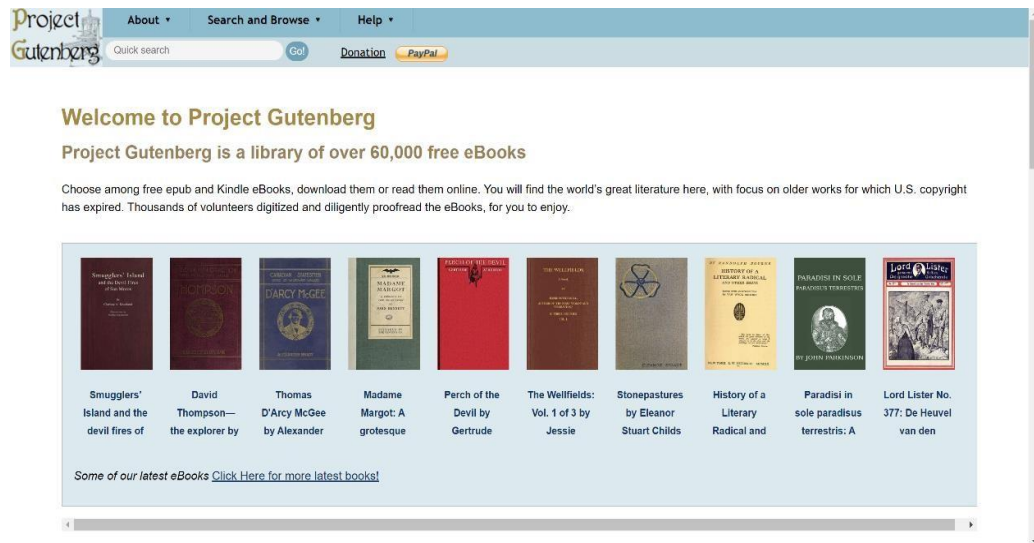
Project Gutenberg

About ▾ Search and Browse ▾ Help ▾

Quick search Go! Donation PayPal

Welcome to Project Gutenberg

Project Gutenberg is a library of over 60,000 free eBooks

Choose among free epub and Kindle eBooks, download them or read them online. You will find the world's great literature here, with focus on older works for which U.S. copyright has expired. Thousands of volunteers digitized and diligently proofread the eBooks, for you to enjoy.

Smugglers' Island and the devil fires of

David Thompson— the explorer by

Thomas D'Arcy McGee by Alexander

Madame Margot: A grotesque

Perch of the Devil by Gertrude

The Wellfields: Vol. 1 of 3 by Jessie

Stonepastures by Eleanor Stuart Childs

History of a Literary Radical and

Paradisi in sole paradisus terrestris: A

Lord Lister No. 377: De Heuvel van den

Some of our latest eBooks Click Here for more latest books!